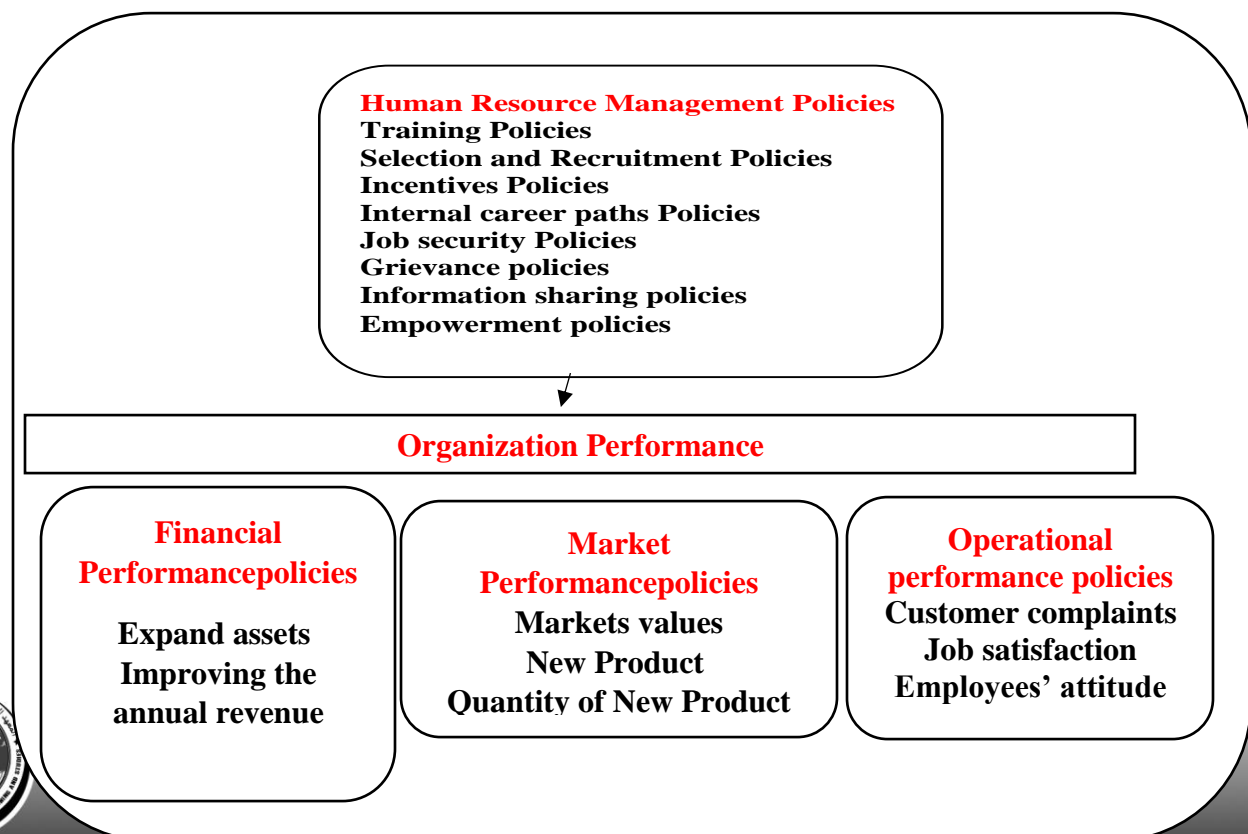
Human Resource Management Policies
Training Policies
Selection and Recruitment Policies
Incentives Policies
Internal career paths Policies
Job security Policies
Grievance policies
Information sharing policies
Empowerment policies

Organization Performance

Financial Performancepolicies
Expand assets
Improving the annual revenue

Market Performancepolicies
Markets values
New Product
Quantity of New Product

Operational performance policies
Customer complaints
Job satisfaction
Employees' attitude